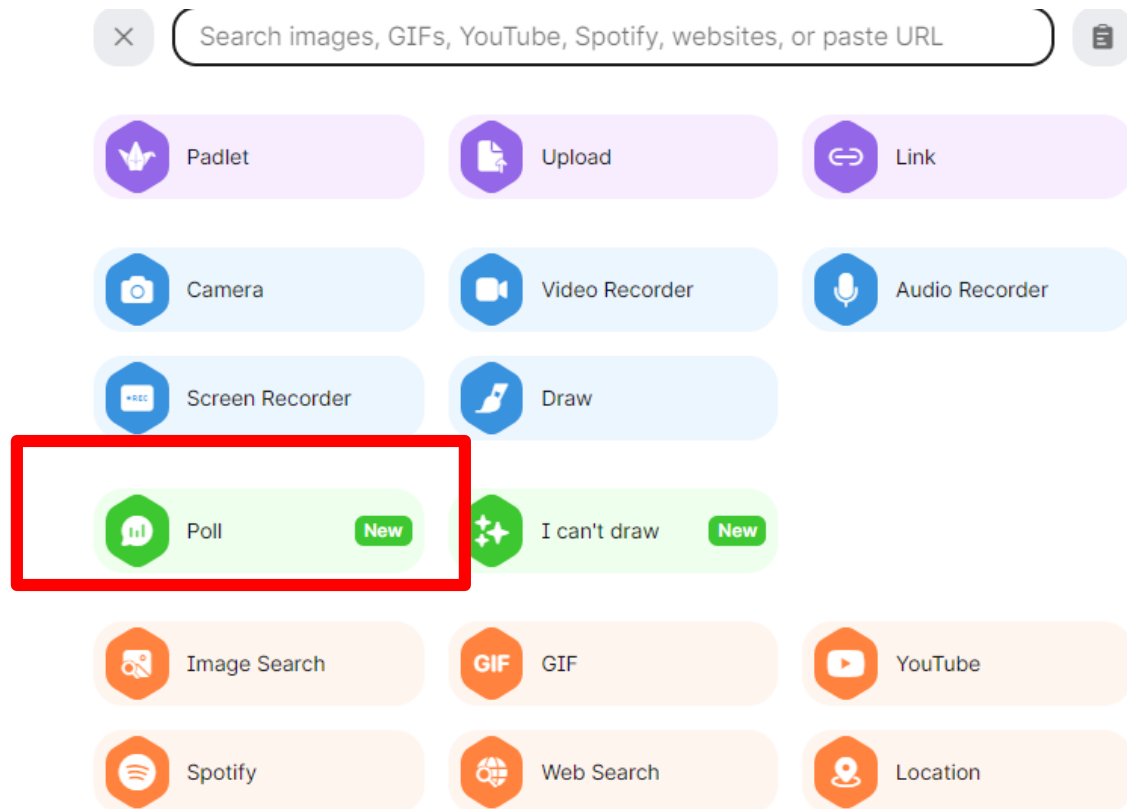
Search images, GIFs, YouTube, Spotify, websites, or paste URL

Padlet
Upload
Link

Camera
Video Recorder
Audio Recorder

•REC
Screen Recorder
Draw

Poll New
I can't draw New

Image Search
GIF GIF
YouTube

Spotify
Web Search
Location